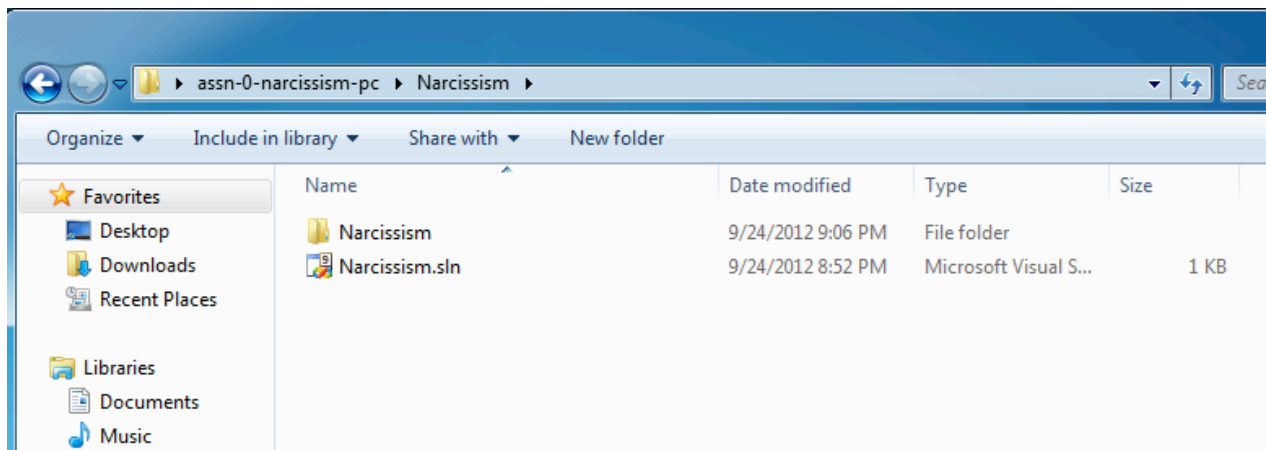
▸ assn-0-narcissism-pc ▸ Narcissism ▸

Sea

Organize ▾ Include in library ▾ Share with ▾ New folder

Favorites
Desktop
Downloads
Recent Places

Libraries
Documents
Music

| Name | Date modified | Type | Size |
|---|---|---|---|
| Narcissism | 9/24/2012 9:06 PM | File folder | |
| Narcissism.sln | 9/24/2012 8:52 PM | Microsoft Visual S... | 1 KB |